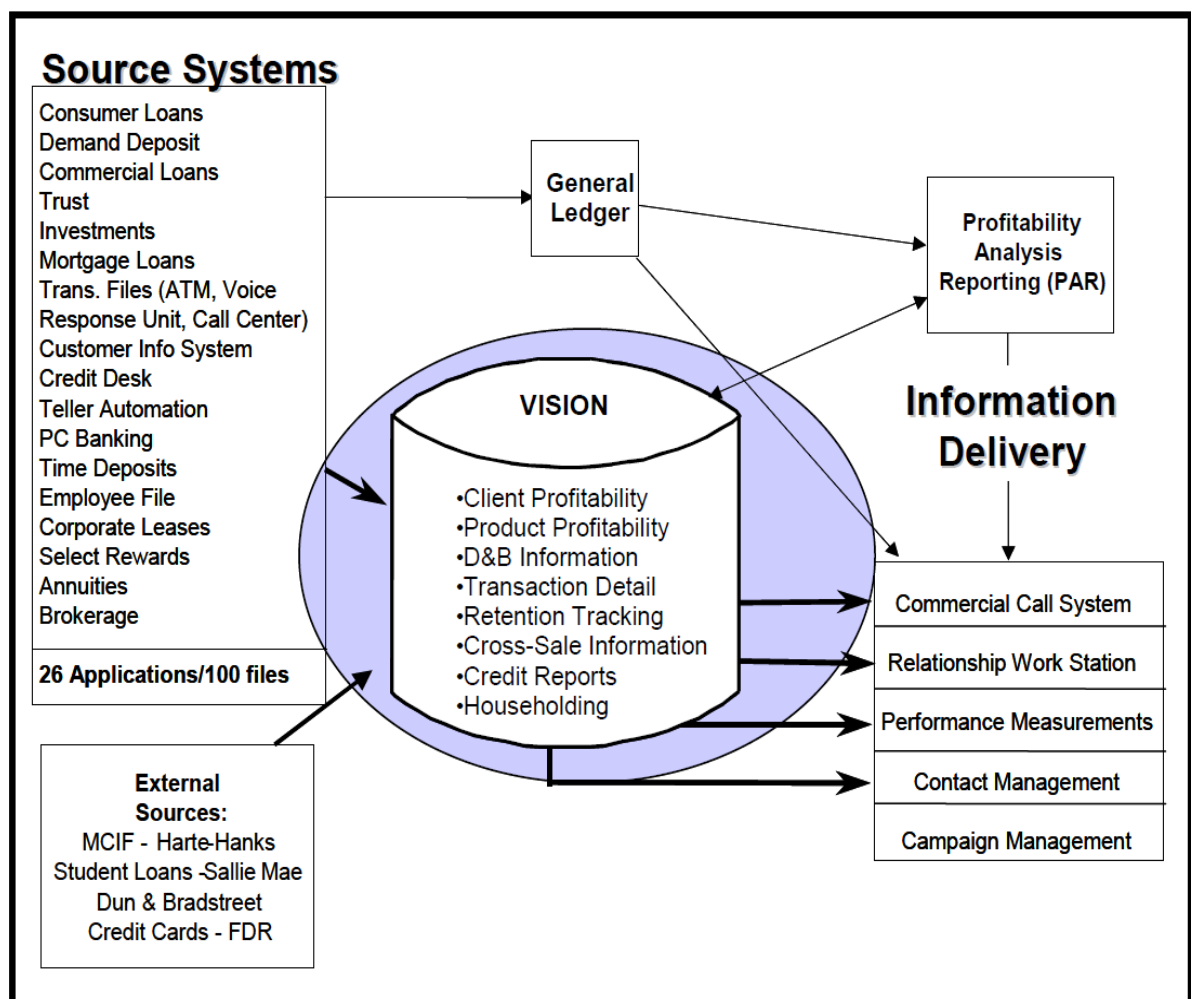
Source Systems

Consumer Loans
Demand Deposit
Commercial Loans
Trust
Investments
Mortgage Loans
Trans. Files (ATM, Voice Response Unit, Call Center)
Customer Info System
Credit Desk
Teller Automation
PC Banking
Time Deposits
Employee File
Corporate Leases
Select Rewards
Annuities
Brokerage

26 Applications/100 files

General Ledger

Profitability Analysis Reporting (PAR)

VISION

•Client Profitability
•Product Profitability
•D&B Information
•Transaction Detail
•Retention Tracking
•Cross-Sale Information
•Credit Reports
•Householding

Information Delivery

Commercial Call System
Relationship Work Station
Performance Measurements
Contact Management
Campaign Management

External Sources:
MCIF - Harte-Hanks
Student Loans -Sallie Mae
Dun & Bradstreet
Credit Cards - FDR